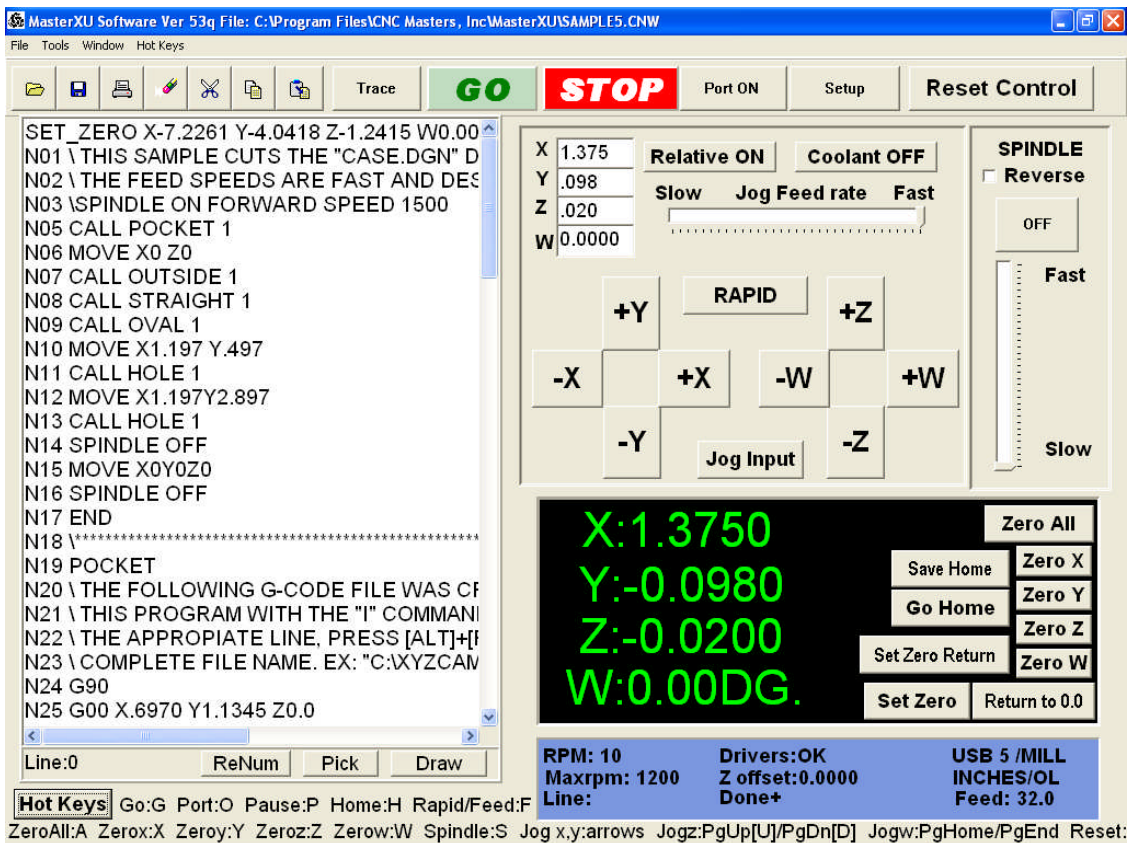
MasterXU Software Ver 53q File: C:\Program Files\CNC Masters, Inc\MasterXU\SAMPLE5.CNW

File Tools Window Hot Keys

Trace GO STOP Port ON Setup Reset Control

SET_ZERO X-7.2261 Y-4.0418 Z-1.2415 W0.00
N01 \ THIS SAMPLE CUTS THE "CASE.DGN" D
N02 \ THE FEED SPEEDS ARE FAST AND DES
N03 \SPINDLE ON FORWARD SPEED 1500
N05 CALL POCKET 1
N06 MOVE X0 Z0
N07 CALL OUTSIDE 1
N08 CALL STRAIGHT 1
N09 CALL OVAL 1
N10 MOVE X1.197 Y.497
N11 CALL HOLE 1
N12 MOVE X1.197Y2.897
N13 CALL HOLE 1
N14 SPINDLE OFF
N15 MOVE X0Y0Z0
N16 SPINDLE OFF
N17 END
N18 \*******************************************
N19 POCKET
N20 \ THE FOLLOWING G-CODE FILE WAS CF
N21 \ THIS PROGRAM WITH THE "I" COMMANI
N22 \ THE APPROPIATE LINE, PRESS [ALT]+[I
N23 \ COMPLETE FILE NAME. EX: "C:\XYZCAM
N24 G90
N25 G00 X.6970 Y1.1345 Z0.0

Line:0 ReNum Pick Draw

X 1.375
Y .098
Z .020
W 0.0000

Relative ON Coolant OFF
Slow Jog Feed rate Fast

RAPID
+Y +Z
-X +X -W +W
-Y Jog Input -Z

SPINDLE
Reverse
OFF
Fast
Slow

X:1.3750
Y:-0.0980
Z:-0.0200
W:0.00DG.

Zero All
Save Home Zero X
Go Home Zero Y
Set Zero Return Zero Z
Zero W
Set Zero Return to 0.0

RPM: 10 Drivers:OK USB 5 /MILL
Maxrpm: 1200 Z offset:0.0000 INCHES/OL
Line: Done+ Feed: 32.0

Hot Keys Go:G Port:O Pause:P Home:H Rapid/Feed:F
ZeroAll:A Zerox:X Zeroy:Y Zeroz:Z Zerow:W Spindle:S Jog x,y:arrows Jogz:PgUp[U]/PgDn[D] Jogw:PgHome/PgEnd Reset: